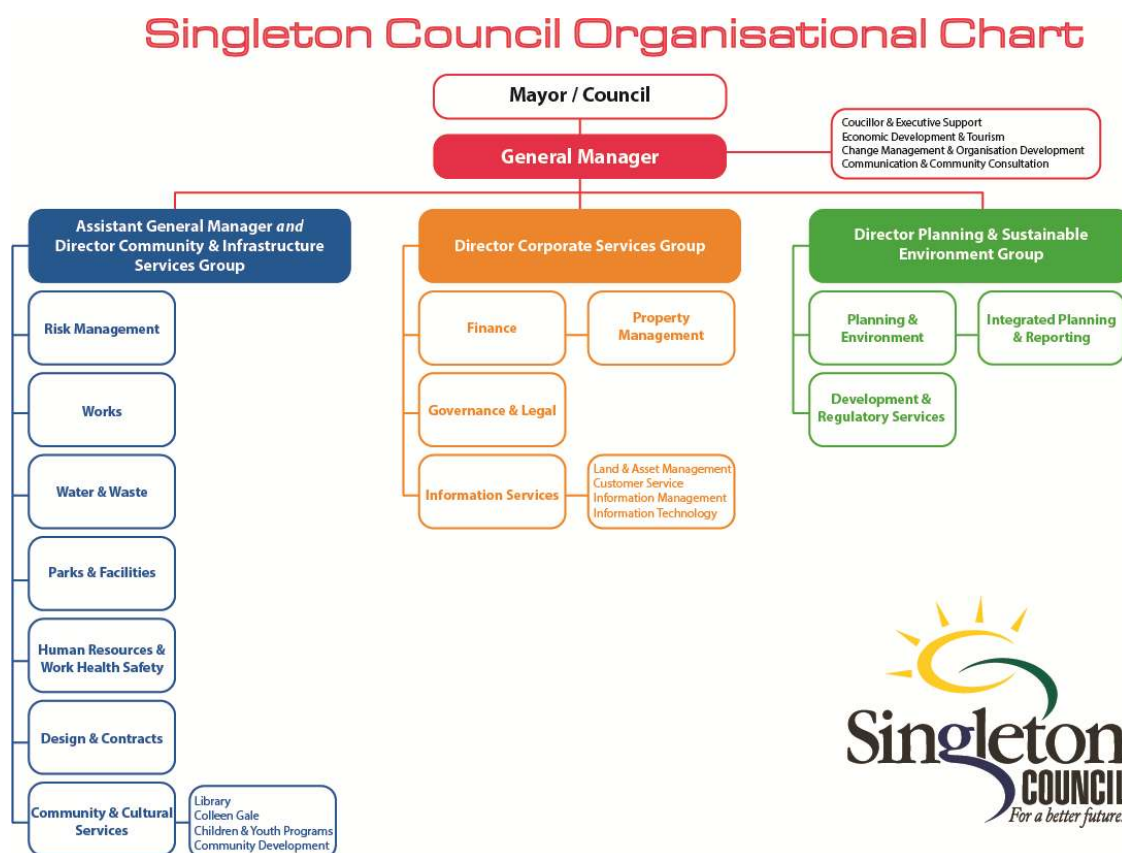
Singleton Council Organisational Chart

Mayor / Council

General Manager

Coucillor & Executive Support
Economic Development & Tourism
Change Management & Organisation Development
Communication & Community Consultation

Assistant General Manager *and* Director Community & Infrastructure Services Group

Risk Management

Works

Water & Waste

Parks & Facilities

Human Resources & Work Health Safety

Design & Contracts

Community & Cultural Services

Library
Colleen Gale
Children & Youth Programs
Community Development

Director Corporate Services Group

Finance

Property Management

Governance & Legal

Information Services

Land & Asset Management
Customer Service
Information Management
Information Technology

Director Planning & Sustainable Environment Group

Planning & Environment

Integrated Planning & Reporting

Development & Regulatory Services

Singleton
COUNCIL
For a better future